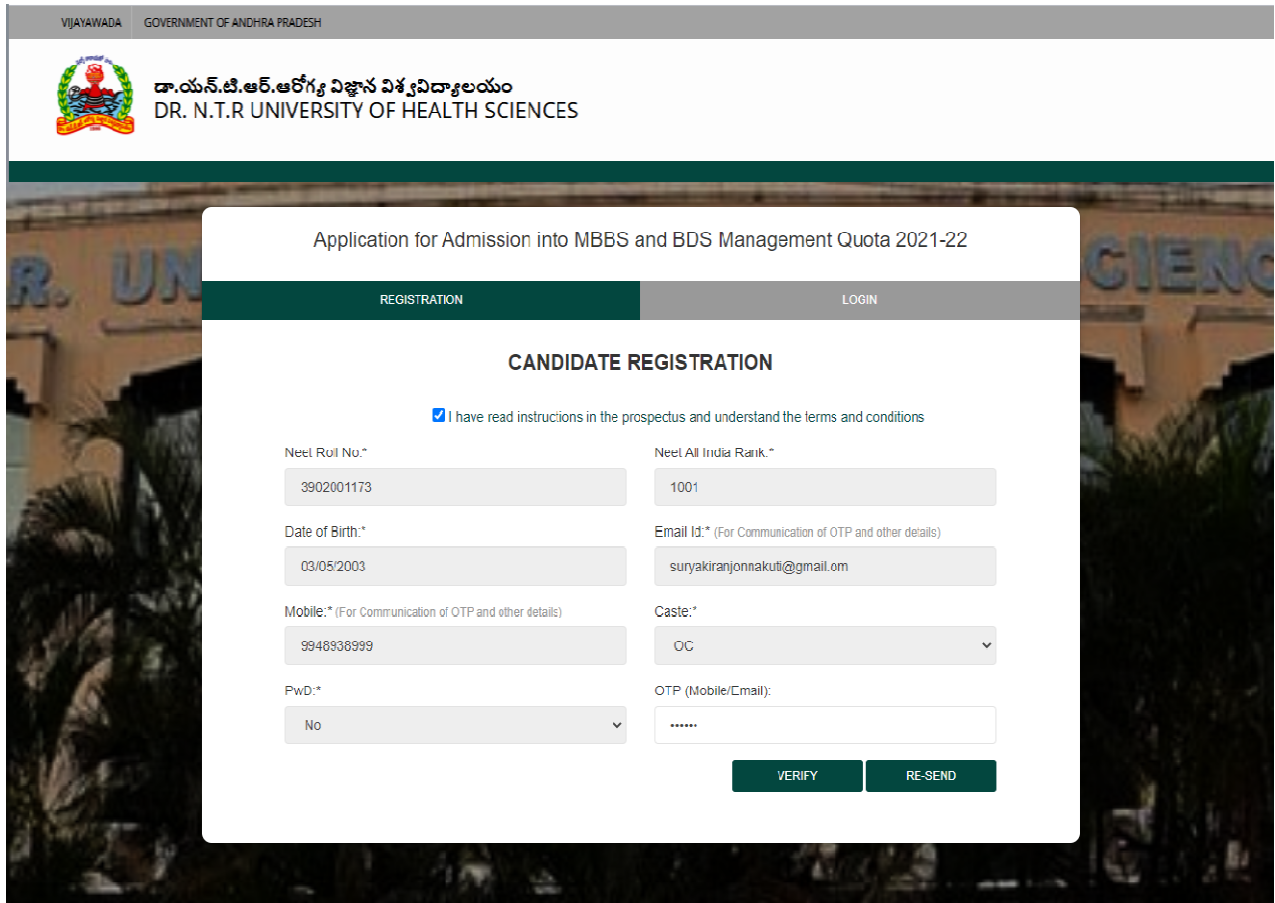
VIJAYAWADA GOVERNMENT OF ANDHRA PRADESH

డా.యన్.టి.ఆర్.ఆరోగ్య విజ్ఞాన విశ్వవిద్యాలయం
DR. N.T.R UNIVERSITY OF HEALTH SCIENCES

Application for Admission into MBBS and BDS Management Quota 2021-22

REGISTRATION

LOGIN

CANDIDATE REGISTRATION

I have read instructions in the prospectus and understand the terms and conditions

Neet Roll No.*
3902001173

Neet All India Rank.*
1001

Date of Birth:*
03/05/2003

Email Id:* (For Communication of OTP and other details)
suryakiranjonnakuti@gmail.om

Mobile:* (For Communication of OTP and other details)
9948938999

Caste:*
OC

PwD:*
No

OTP (Mobile/Email):
••••••

VERIFY

RE-SEND